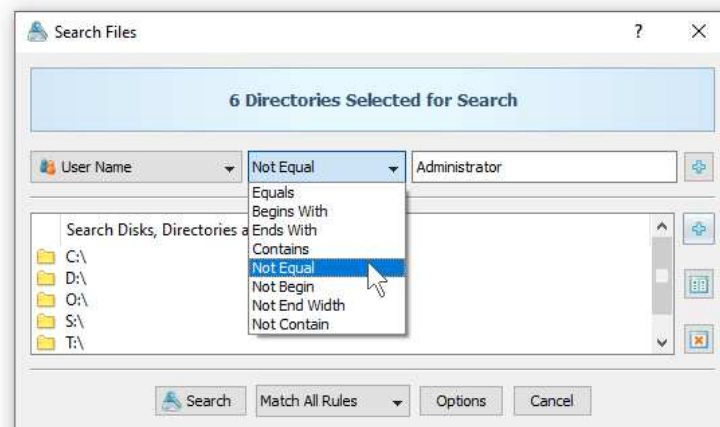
Search Files

?

X

6 Directories Selected for Search

User Name

Not Equal

Administrator

Equals
Begins With
Ends With
Contains
Not Equal
Not Begin
Not End Width
Not Contain

Search Disks, Directories a

C:\
D:\
O:\
S:\
T:\

Search

Match All Rules

Options

Cancel